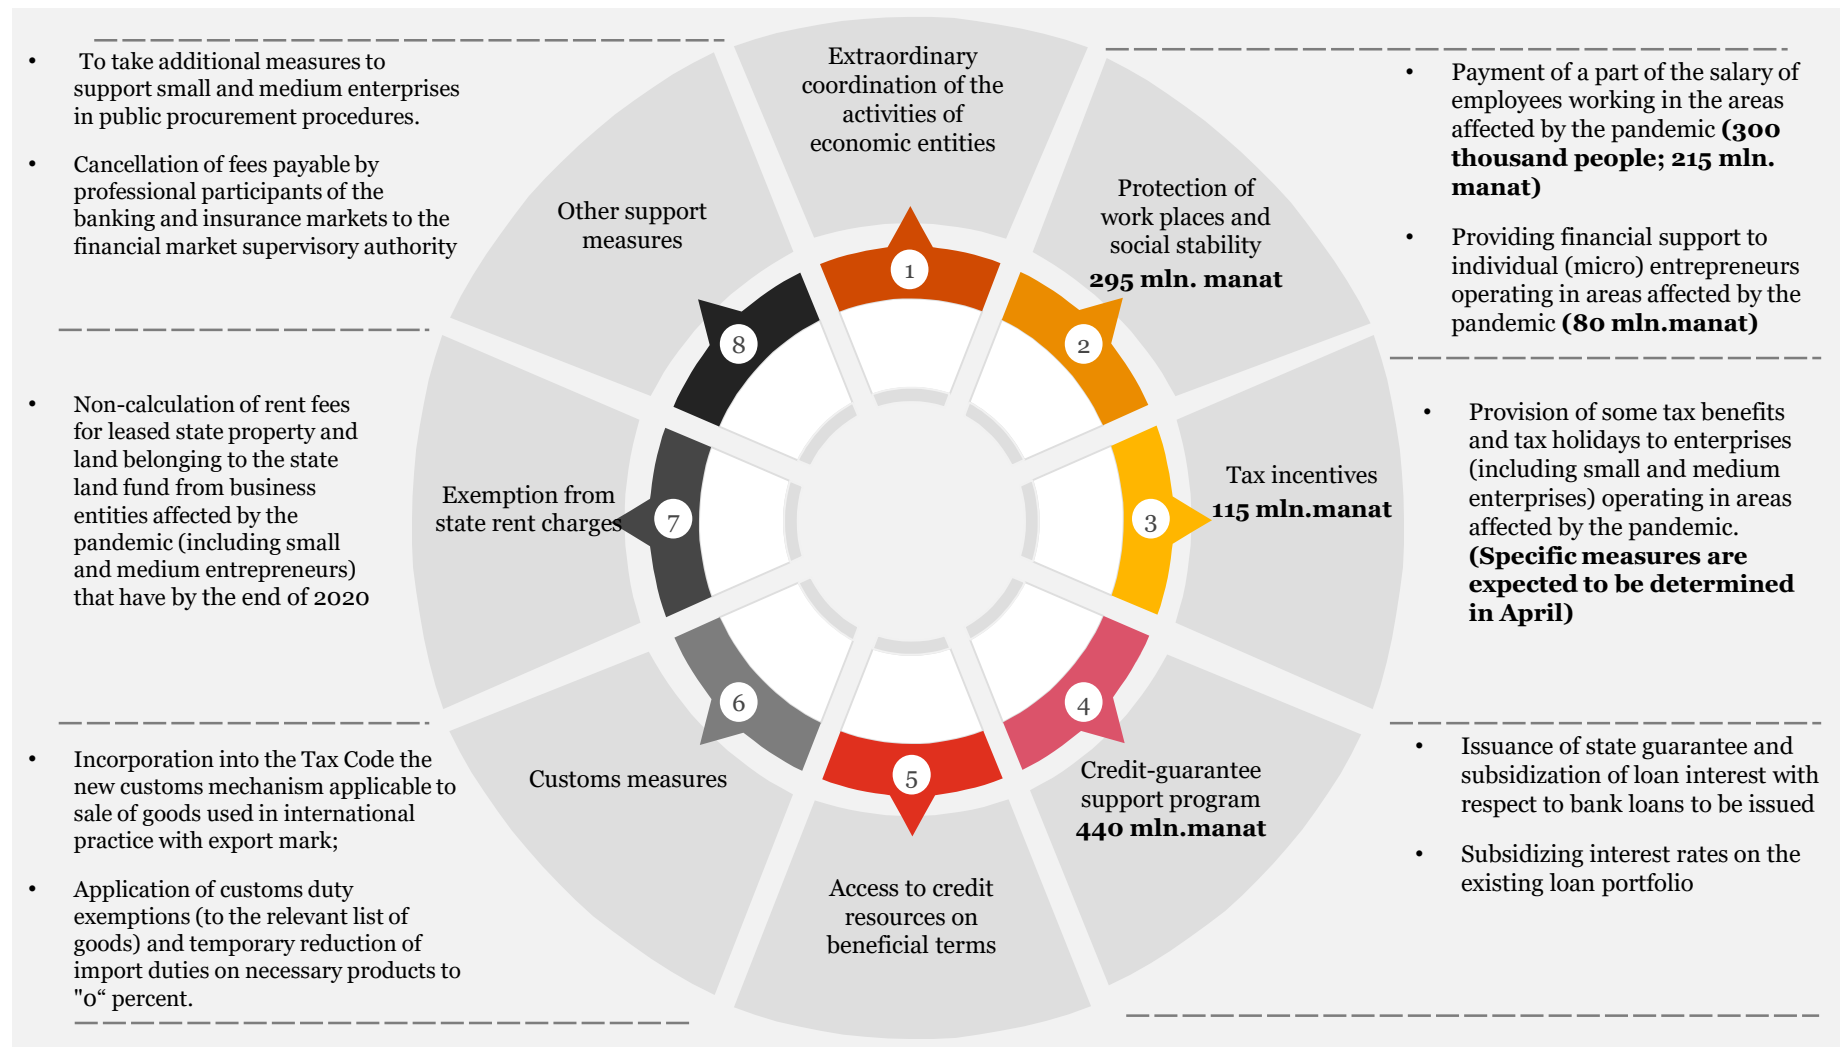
• To take additional measures to support small and medium enterprises in public procurement procedures.

• Cancellation of fees payable by professional participants of the banking and insurance markets to the financial market supervisory authority

Extraordinary coordination of the activities of economic entities

• Payment of a part of the salary of employees working in the areas affected by the pandemic **(300 thousand people; 215 mln. manat)**

• Providing financial support to individual (micro) entrepreneurs operating in areas affected by the pandemic **(80 mln.manat)**

Other support measures

Protection of work places and social stability
**295 mln. manat**

1

2

8

• Non-calculation of rent fees for leased state property and land belonging to the state land fund from business entities affected by the pandemic (including small and medium entrepreneurs) that have by the end of 2020

Exemption from state rent charges

7

3

Tax incentives
**115 mln.manat**

• Provision of some tax benefits and tax holidays to enterprises (including small and medium enterprises) operating in areas affected by the pandemic. **(Specific measures are expected to be determined in April)**

6

4

5

• Incorporation into the Tax Code the new customs mechanism applicable to sale of goods used in international practice with export mark;

• Application of customs duty exemptions (to the relevant list of goods) and temporary reduction of import duties on necessary products to "0“ percent.

Customs measures

Credit-guarantee support program
**440 mln.manat**

• Issuance of state guarantee and subsidization of loan interest with respect to bank loans to be issued

• Subsidizing interest rates on the existing loan portfolio

Access to credit resources on beneficial terms